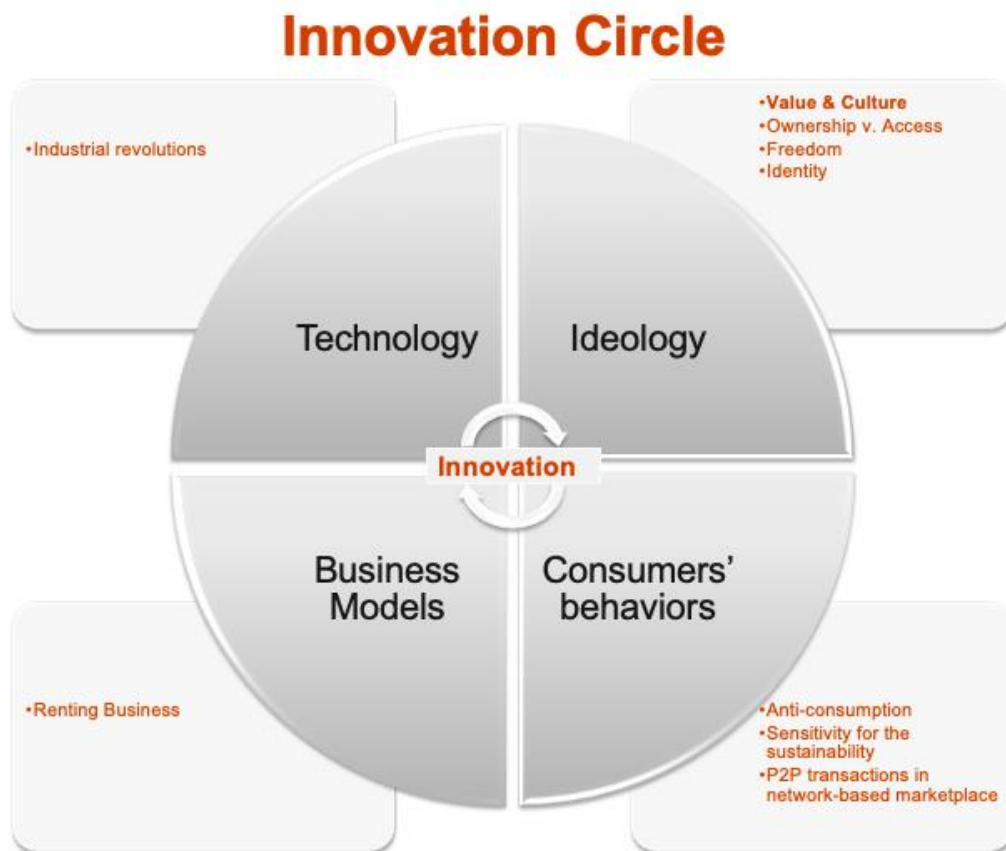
Innovation Circle

•Industrial revolutions

•Value & Culture
•Ownership v. Access
•Freedom
•Identity

Technology

Ideology

Innovation

Business Models

Consumers' behaviors

•Renting Business

•Anti-consumption
•Sensitivity for the sustainability
•P2P transactions in network-based marketplace